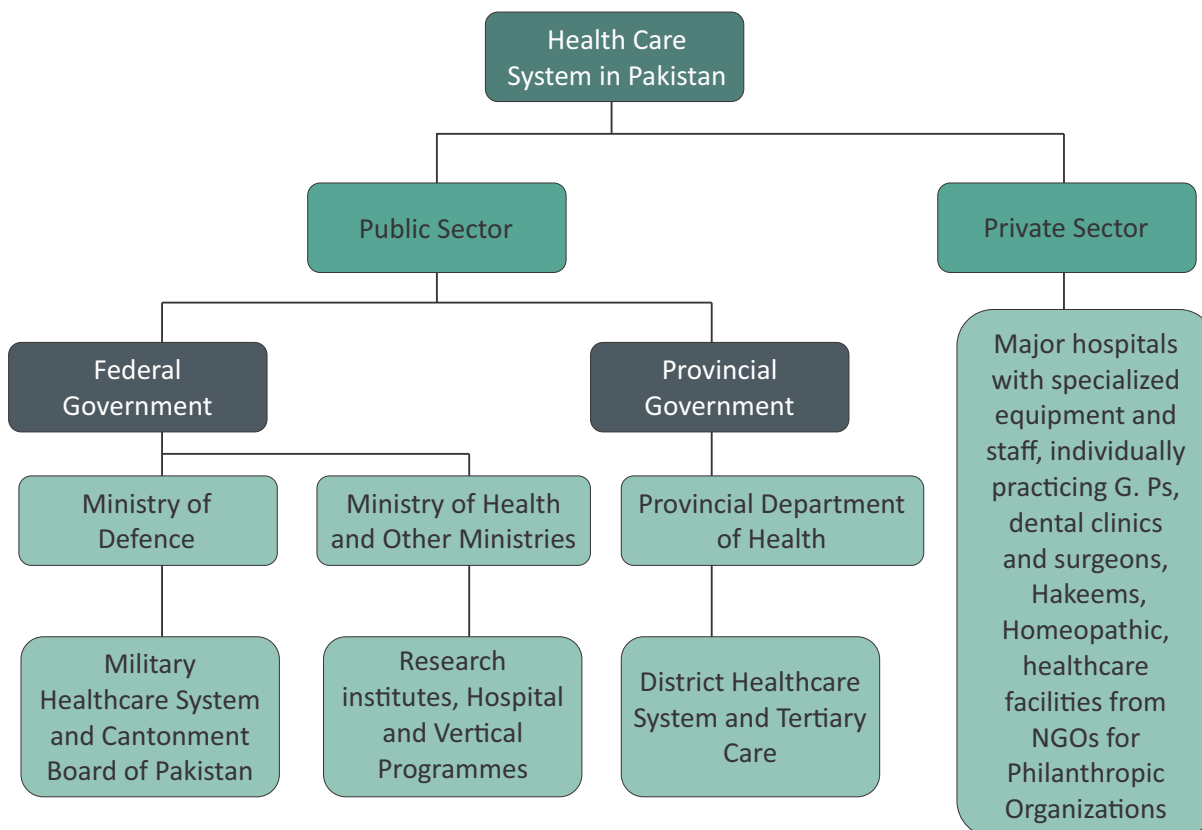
Health Care System in Pakistan

Public Sector

Private Sector

Federal Government

Provincial Government

Major hospitals with specialized equipment and staff, individually practicing G. Ps, dental clinics and surgeons, Hakeems, Homeopathic, healthcare facilities from NGOs for Philanthropic Organizations

Ministry of Defence

Ministry of Health and Other Ministries

Provincial Department of Health

Military Healthcare System and Cantonment Board of Pakistan

Research institutes, Hospital and Vertical Programmes

District Healthcare System and Tertiary Care